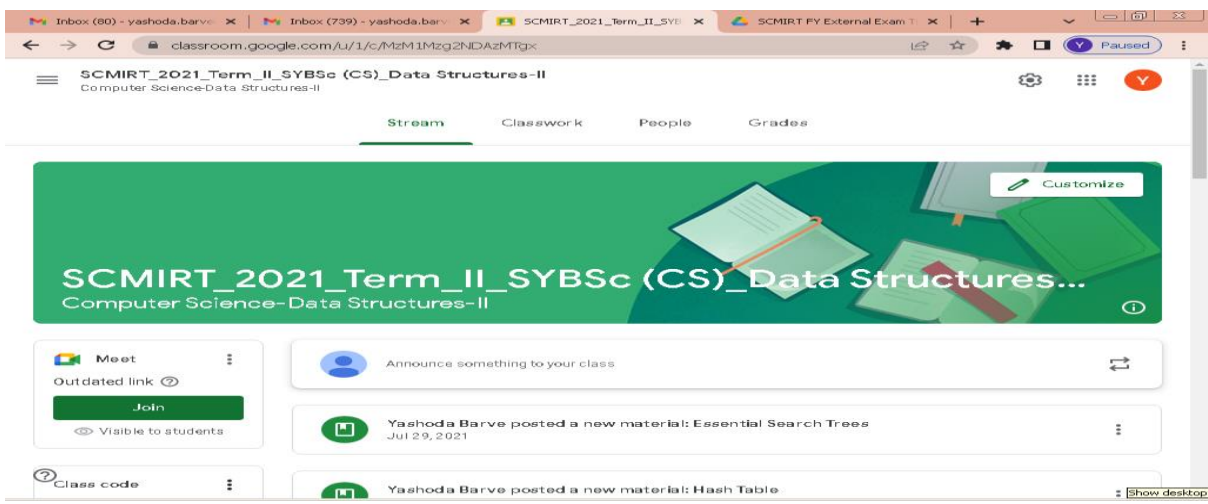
Inbox (80) - yashoda.barv ×
Inbox (739) - yashoda.barv ×
SCMIRT_2021_Term_II_SYB ×
SCMIRT FY External Exam ×
+

classroom.google.com/u/1/c/MzM1Mzg2NDAzMTgx

Y Paused

SCMIRT_2021_Term_II_SYBSc (CS)_Data Structures-II
Computer Science-Data Structures-II

Stream Classwork People Grades

Customize

SCMIRT_2021_Term_II_SYBSc (CS)_Data Structures...
Computer Science-Data Structures-II

Meet
Outdated link
Join
Visible to students

Announce something to your class

Yashoda Barve posted a new material: Essential Search Trees
Jul 29, 2021

Class code

Yashoda Barve posted a new material: Hash Table

Show desktop